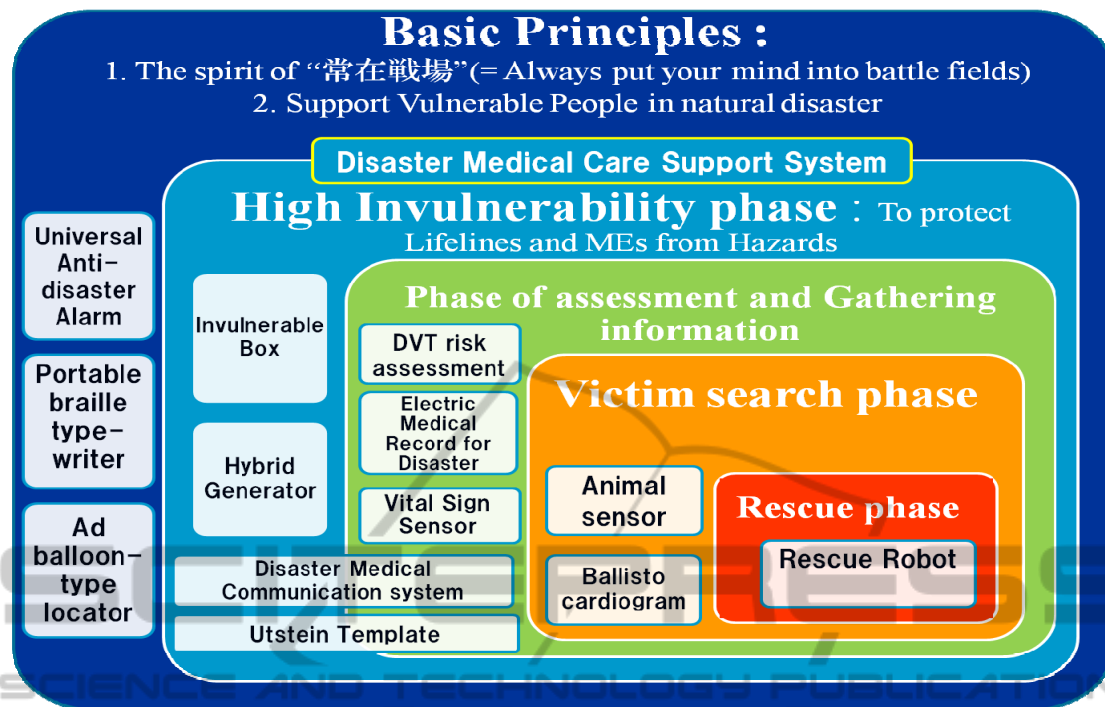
Basic Principles :
1. The spirit of "常在戦場"(= Always put your mind into battle fields)
2. Support Vulnerable People in natural disaster

Disaster Medical Care Support System

High Invulnerability phase : To protect Lifelines and MEs from Hazards

Universal Anti-disaster Alarm

Portable braille type-writer

Ad balloon-type locator

Invulnerable Box

Hybrid Generator

Phase of assessment and Gathering information

DVT risk assessment

Electric Medical Record for Disaster

Vital Sign Sensor

Victim search phase

Animal sensor

Ballisto cardiogram

Rescue phase

Rescue Robot

Disaster Medical Communication system

Utstein Template

SCIENCE AND TECHNOLOGY PUBLICATIONS